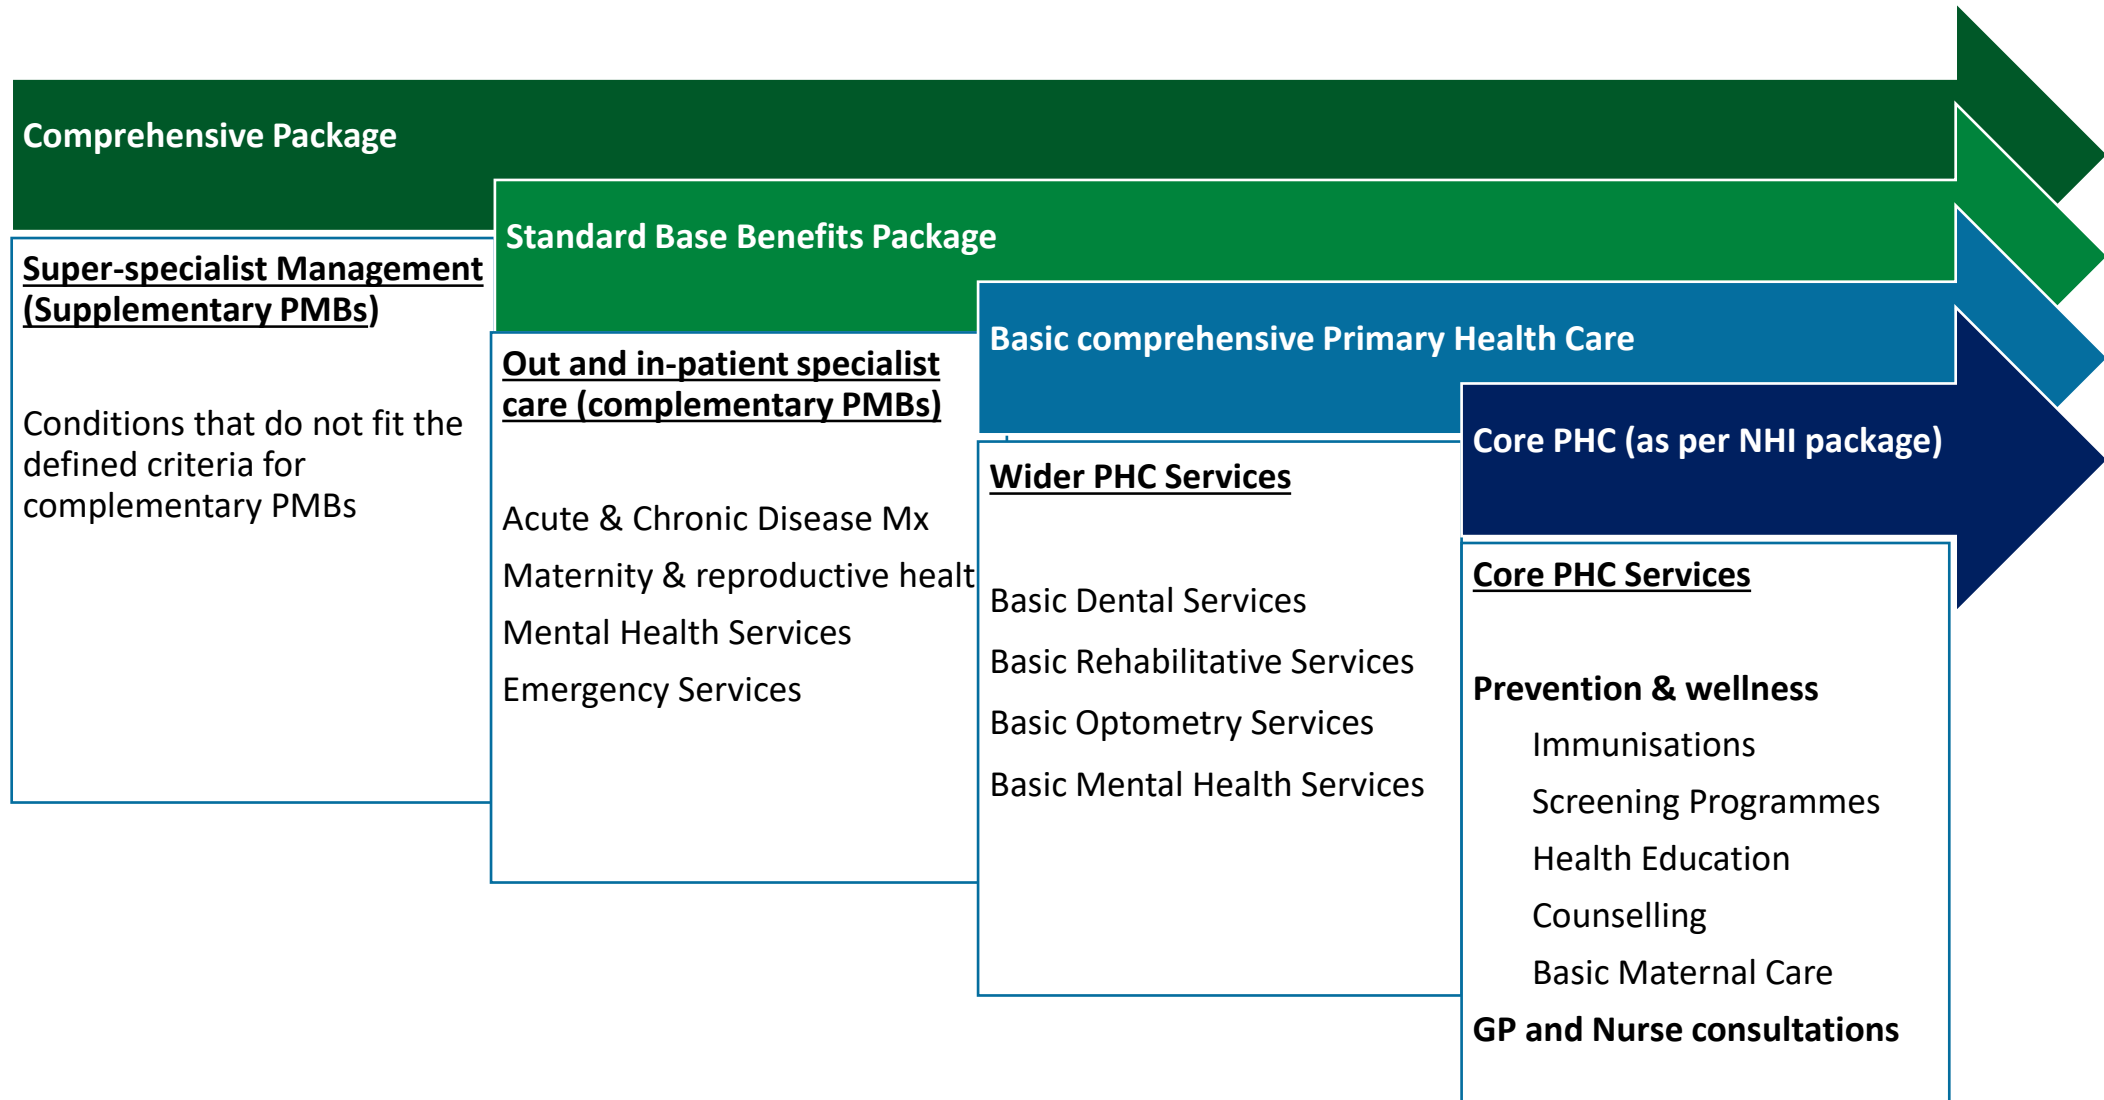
Comprehensive Package

Super-specialist Management (Supplementary PMBs)

Conditions that do not fit the defined criteria for complementary PMBs

Standard Base Benefits Package

Out and in-patient specialist care (complementary PMBs)

Acute & Chronic Disease Mx

Maternity & reproductive healt

Mental Health Services

Emergency Services

Basic comprehensive Primary Health Care

Wider PHC Services

Basic Dental Services

Basic Rehabilitative Services

Basic Optometry Services

Basic Mental Health Services

Core PHC (as per NHI package)

Core PHC Services

Prevention & wellness

Immunisations

Screening Programmes

Health Education

Counselling

Basic Maternal Care

GP and Nurse consultations